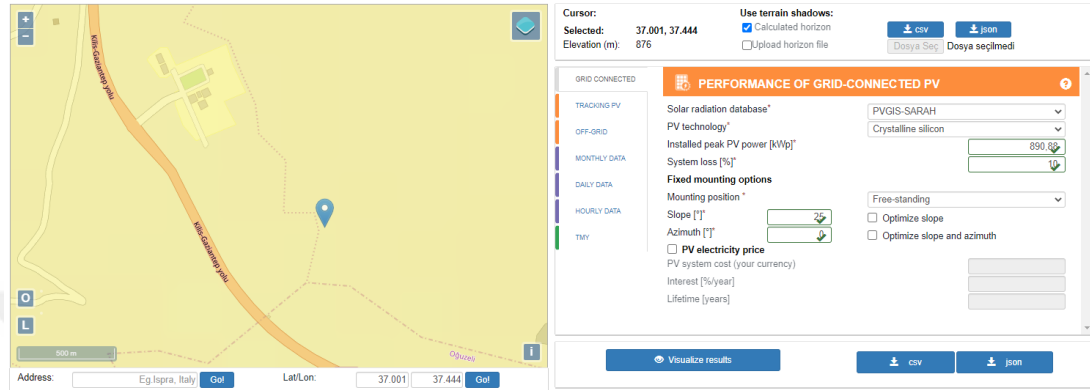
+
−
Kilis-Gaziantep yolu
Kilis-Gaziantep yolu
Oğuzeli
500 m
O
L
i

Address: Eg.Ispra, Italy Go!
Lat/Lon: 37.001 37.444 Go!

Cursor:
Selected: 37.001, 37.444
Elevation (m): 876

Use terrain shadows:
Calculated horizon
Upload horizon file

csv json
Dosya Seç Dosya seçilmedi

GRID CONNECTED
TRACKING PV
OFF-GRID
MONTHLY DATA
DAILY DATA
HOURLY DATA
TMY

PERFORMANCE OF GRID-CONNECTED PV
?

Solar radiation database* PVGIS-SARAH
PV technology* Crystalline silicon
Installed peak PV power [kWp]* 890.88
System loss [%]* 10
Fixed mounting options
Mounting position * Free-standing
Slope [°]* 25
Optimize slope
Azimuth [°]* 0
Optimize slope and azimuth
PV electricity price
PV system cost (your currency)
Interest [%/year]
Lifetime [years]

Visualize results
csv
json